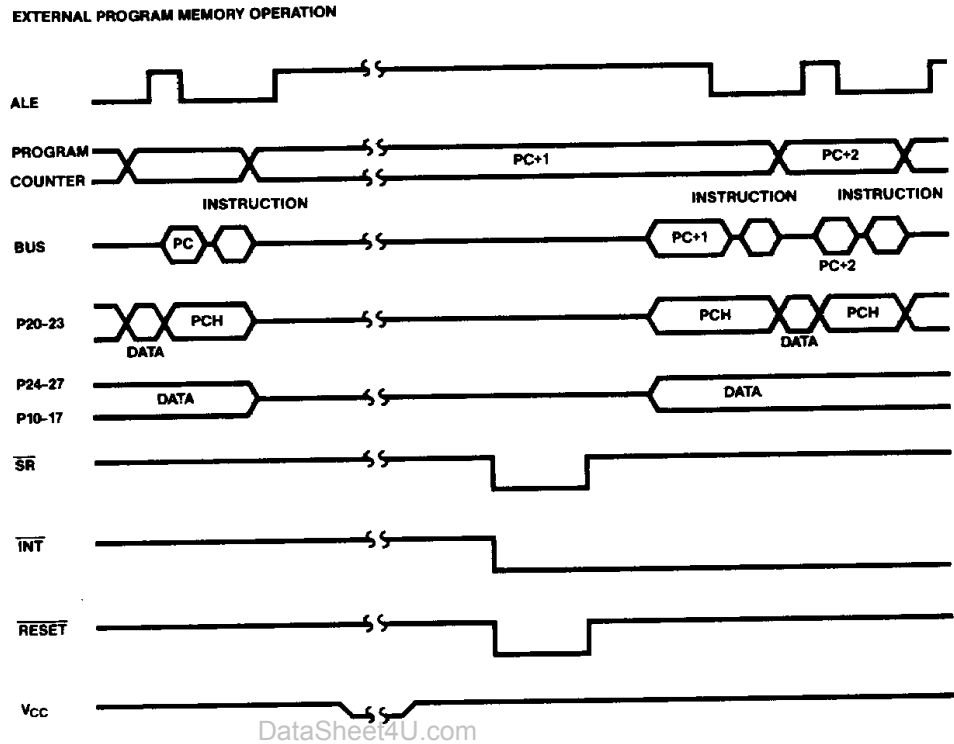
EXTERNAL PROGRAM MEMORY OPERATION

ALE

PROGRAM COUNTER

PC+1

PC+2

INSTRUCTION

INSTRUCTION

INSTRUCTION

BUS

PC

PC+1

PC+2

P20-23

PCH

DATA

PCH

PCH

DATA

P24-27

P10-17

DATA

DATA

$\overline{SR}$

$\overline{INT}$

$\overline{RESET}$

$V_{CC}$

DataSheet4U.com